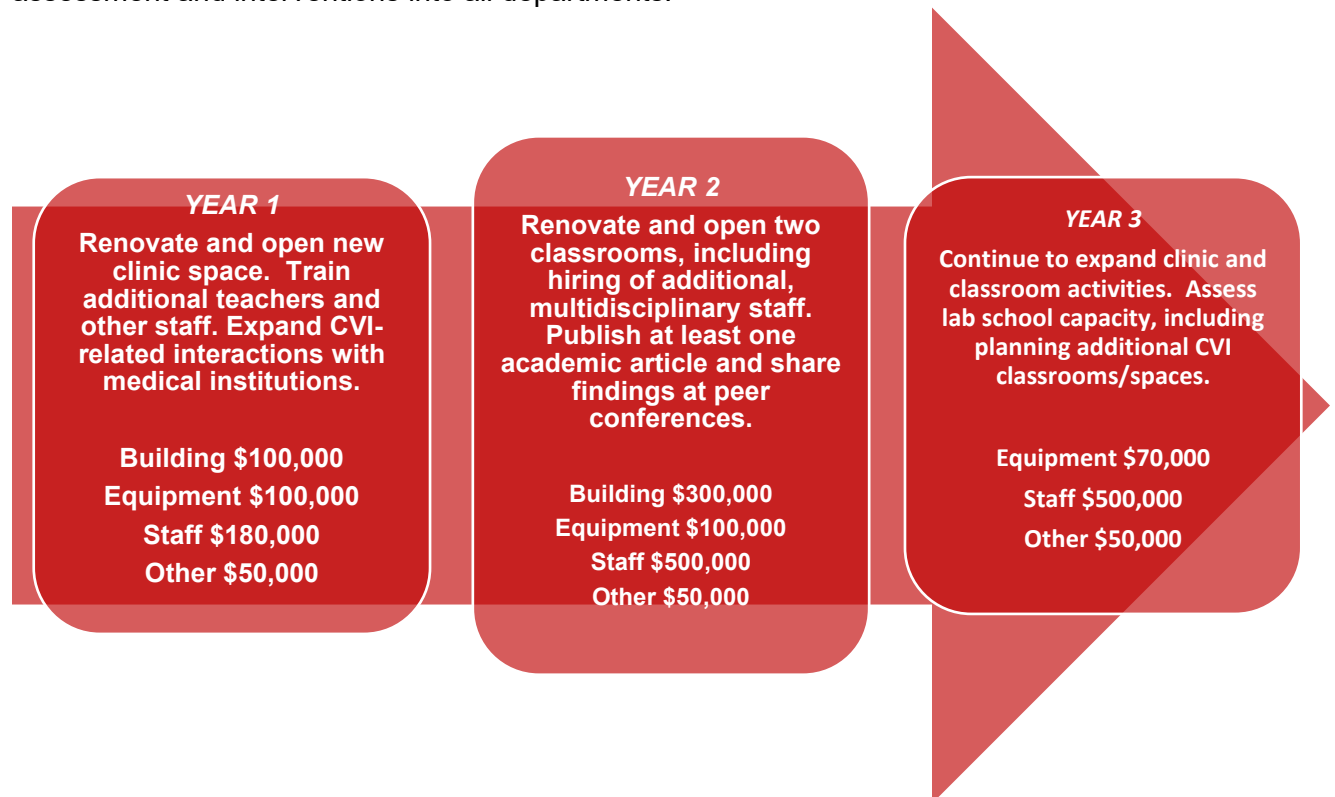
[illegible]

YEAR 1

Renovate and open new clinic space. Train additional teachers and other staff. Expand CVI-related interactions with medical institutions.

Building $100,000
Equipment $100,000
Staff $180,000
Other $50,000

YEAR 2

Renovate and open two classrooms, including hiring of additional, multidisciplinary staff. Publish at least one academic article and share findings at peer conferences.

Building $300,000
Equipment $100,000
Staff $500,000
Other $50,000

YEAR 3

Continue to expand clinic and classroom activities. Assess lab school capacity, including planning additional CVI classrooms/spaces.

Equipment $70,000
Staff $500,000
Other $50,000